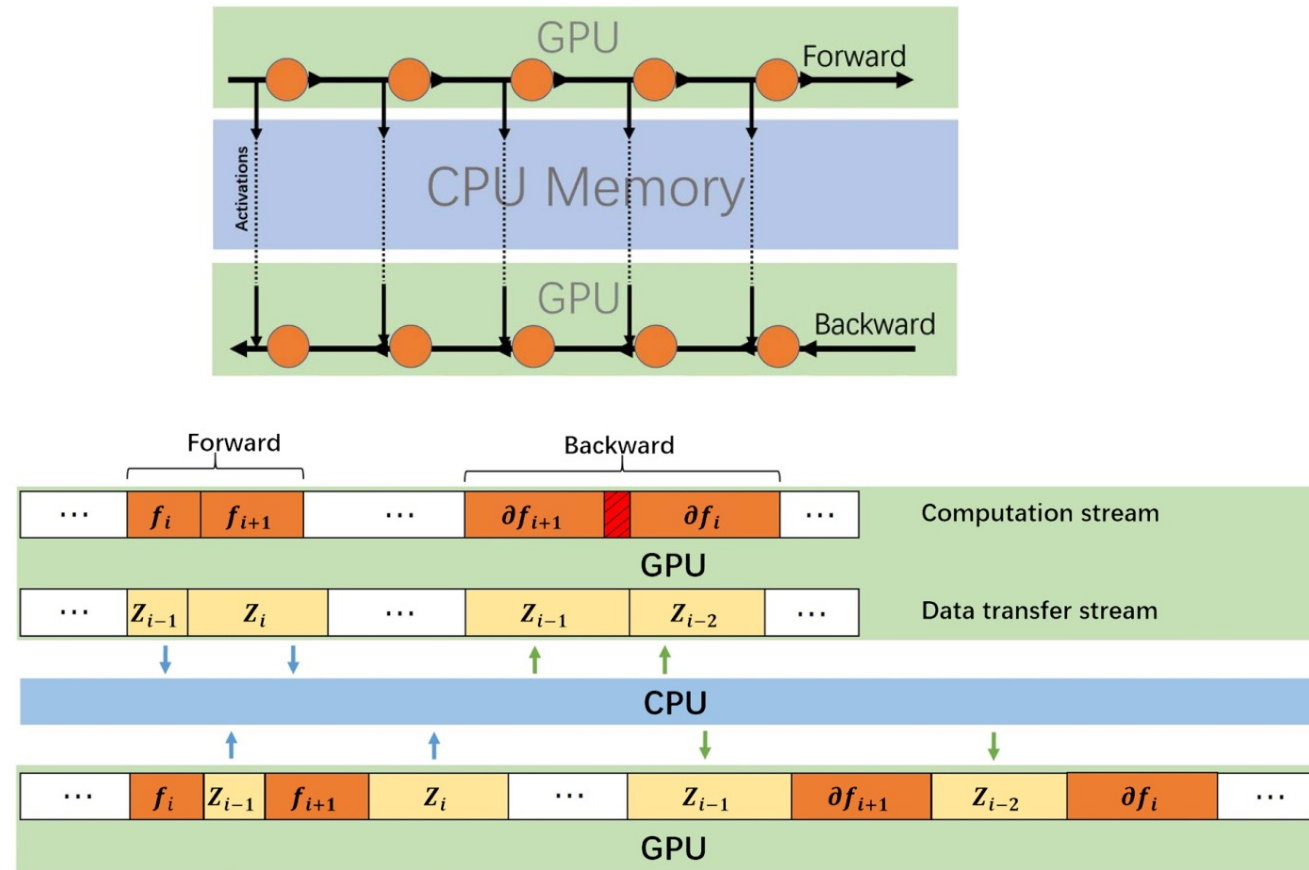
GPU
Forward
Activations
CPU Memory
GPU
Backward

Forward
Backward

| ··· | $f_i$ | $f_{i+1}$ | ··· | $\partial f_{i+1}$ | $\partial f_i$ | ··· |
|---|---|---|---|---|---|---|

Computation stream
GPU

| ··· | $Z_{i-1}$ | $Z_i$ | ··· | $Z_{i-1}$ | $Z_{i-2}$ | ··· |
|---|---|---|---|---|---|---|

Data transfer stream
CPU

| ··· | $f_i$ | $Z_{i-1}$ | $f_{i+1}$ | $Z_i$ | ··· | $Z_{i-1}$ | $\partial f_{i+1}$ | $Z_{i-2}$ | $\partial f_i$ | ··· |
|---|---|---|---|---|---|---|---|---|---|---|

GPU